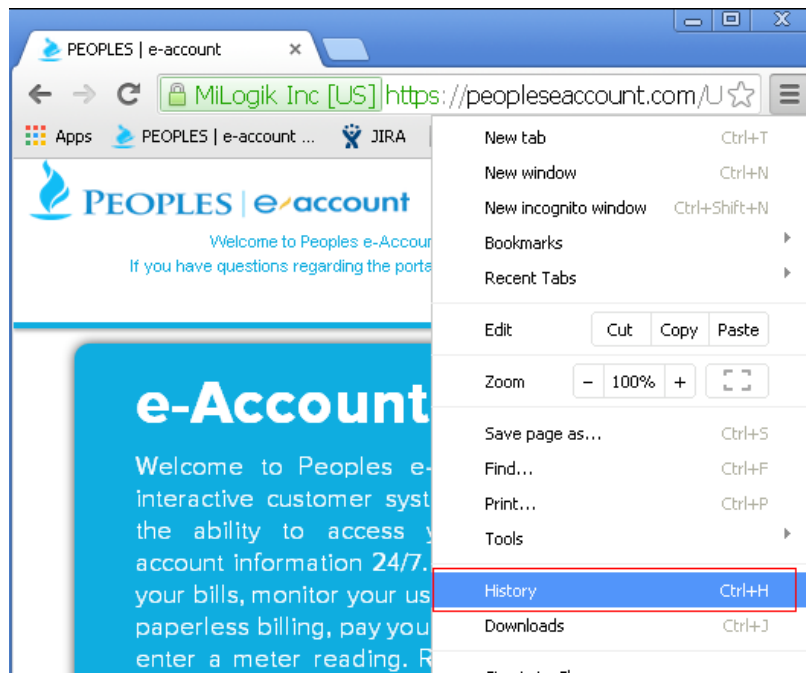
PEOPLES | e-account

MiLogik Inc [US] https://peopleseaccount.com/U

Apps PEOPLES | e-account ... JIRA

PEOPLES | e-account

Welcome to Peoples e-Accou
If you have questions regarding the porta

e-Account

Welcome to Peoples e-
interactive customer syst
the ability to access y
account information 24/7.
your bills, monitor your us
paperless billing, pay you
enter a meter reading. R

New tab Ctrl+T
New window Ctrl+N
New incognito window Ctrl+Shift+N
Bookmarks
Recent Tabs

Edit Cut Copy Paste

Zoom − 100% +

Save page as... Ctrl+S
Find... Ctrl+F
Print... Ctrl+P
Tools

History Ctrl+H
Downloads Ctrl+J